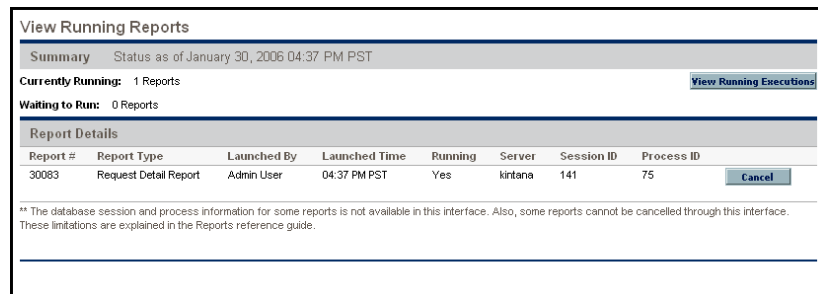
View Running Reports

Summary Status as of January 30, 2006 04:37 PM PST

Currently Running: 1 Reports

View Running Executions

Waiting to Run: 0 Reports

Report Details

| Report # | Report Type | Launched By | Launched Time | Running | Server | Session ID | Process ID | |
|---|---|---|---|---|---|---|---|---|
| 30083 | Request Detail Report | Admin User | 04:37 PM PST | Yes | kintana | 141 | 75 | Cancel |

** The database session and process information for some reports is not available in this interface. Also, some reports cannot be cancelled through this interface. These limitations are explained in the Reports reference guide.